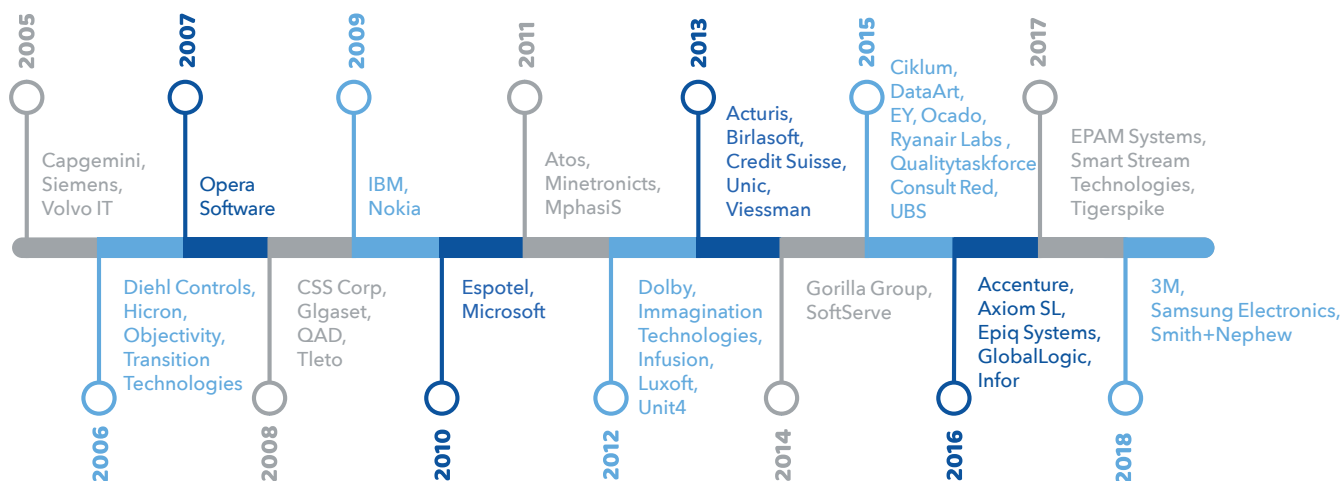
2005

Capgemini, Siemens, Volvo IT

2006

Diehl Controls, Hicron, Objectivity, Transition Technologies

2007

Opera Software

2008

CSS Corp, Glgaset, QAD, Tleto

2009

IBM, Nokia

2010

Espotel, Microsoft

2011

Atos, Minetronicts, MphasiS

2012

Dolby, Immagination Technologies, Infusion, Luxoft, Unit4

2013

Acturis, Birlasoft, Credit Suisse, Unic, Viessman

2014

Gorilla Group, SoftServe

2015

Ciklum, DataArt, EY, Ocado, Ryanair Labs , Qualitytaskforce Consult Red, UBS

2016

Accenture, Axiom SL, Epiq Systems, GlobalLogic, Infor

2017

EPAM Systems, Smart Stream Technologies, Tigerspike

2018

3M, Samsung Electronics, Smith+Nephew